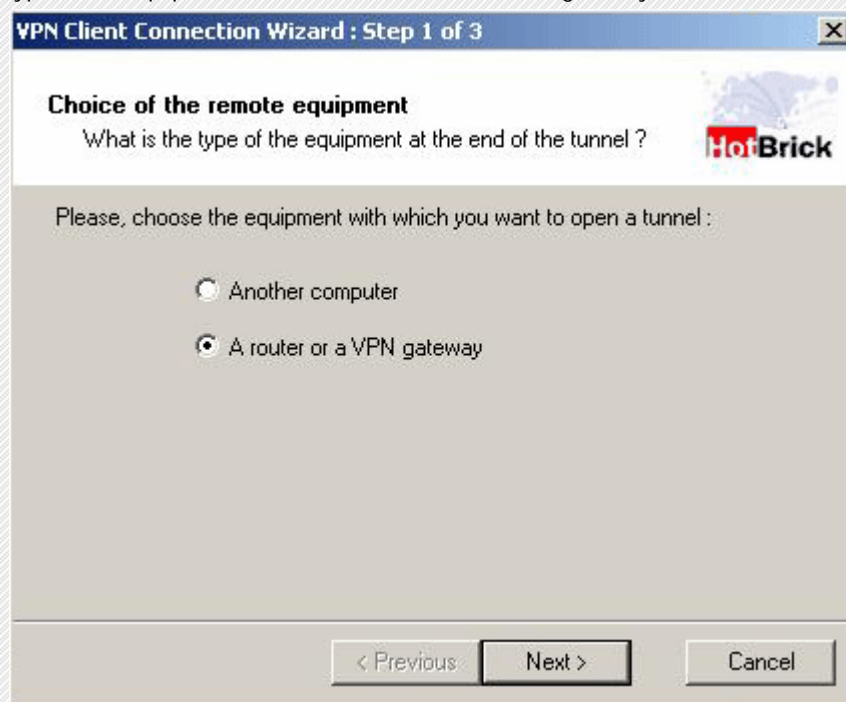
VPN Client Connection Wizard : Step 1 of 3

Choice of the remote equipment

What is the type of the equipment at the end of the tunnel ?

HotBrick

Please, choose the equipment with which you want to open a tunnel :

Another computer

A router or a VPN gateway

< Previous

Next >

Cancel